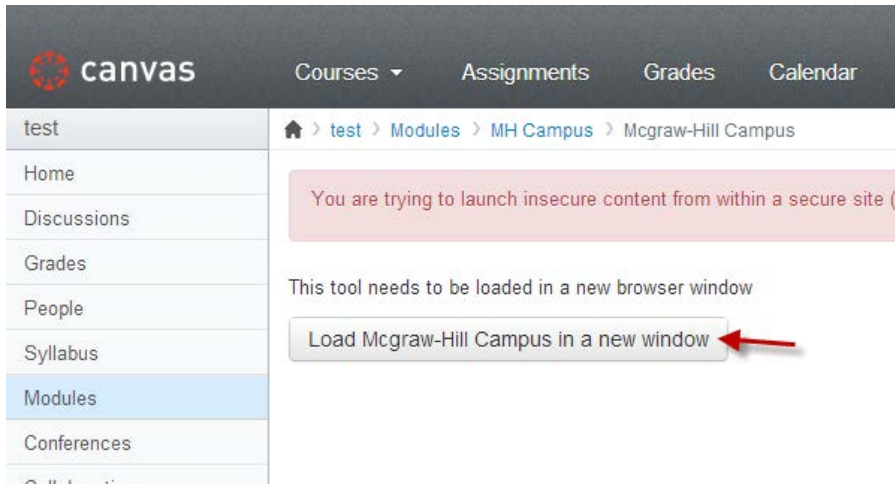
canvas

Courses ▾ Assignments Grades Calendar

test

Home
Discussions
Grades
People
Syllabus
Modules
Conferences
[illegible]

test > Modules > MH Campus > Mcgraw-Hill Campus

You are trying to launch insecure content from within a secure site (

This tool needs to be loaded in a new browser window

Load Mcgraw-Hill Campus in a new window